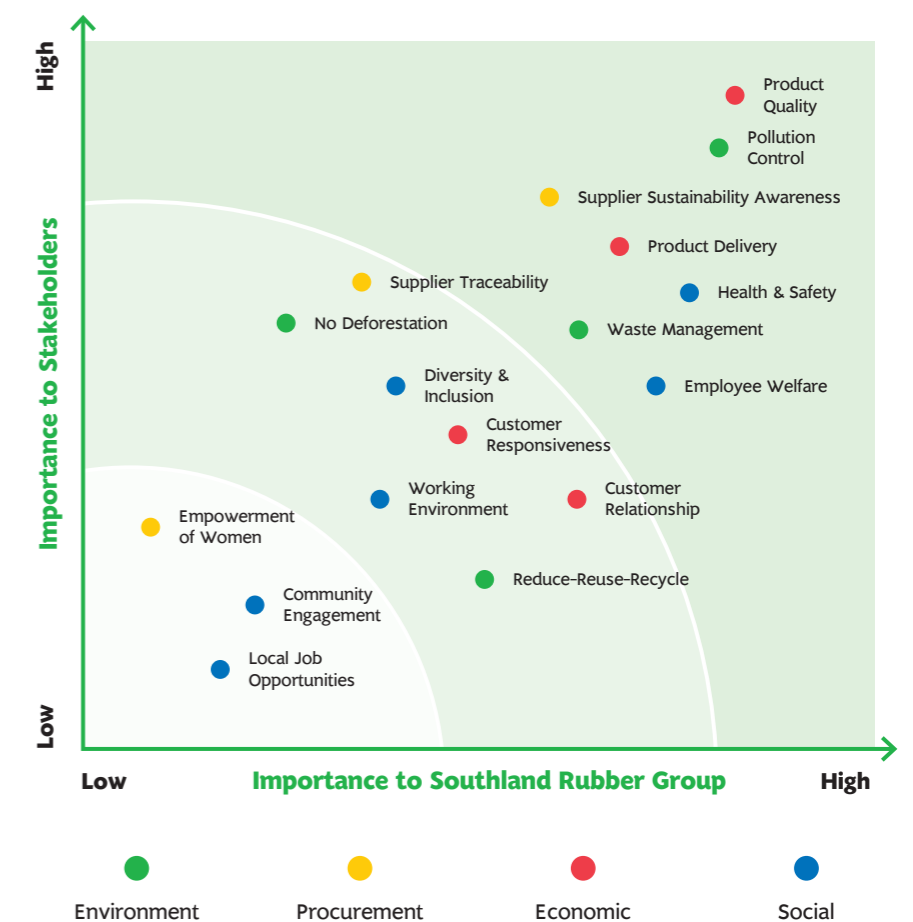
High

Importance to Stakeholders

Low

Product Quality

Pollution Control

Supplier Sustainability Awareness

Product Delivery

Supplier Traceability

Health & Safety

No Deforestation

Waste Management

Diversity & Inclusion

Employee Welfare

Customer Responsiveness

Working Environment

Customer Relationship

Empowerment of Women

Reduce-Reuse-Recycle

Community Engagement

Local Job Opportunities

Low

Importance to Southland Rubber Group

High

Environment

Procurement

Economic

Social